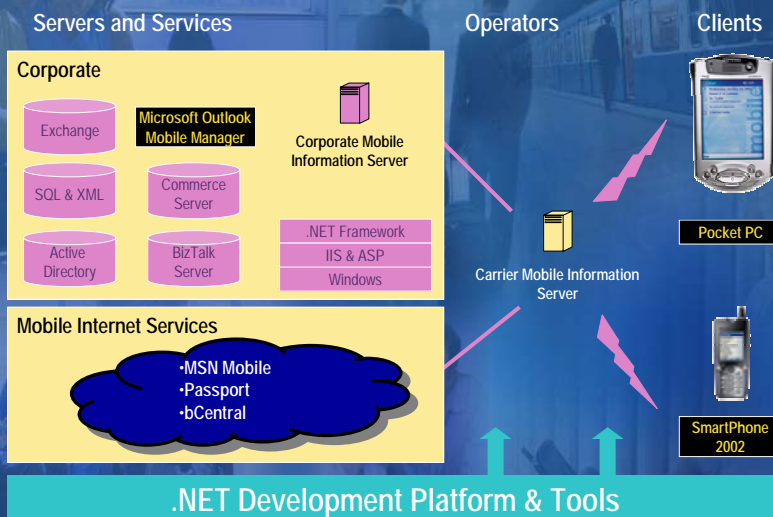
Servers and Services

Operators

Clients

Corporate

Exchange

Microsoft Outlook Mobile Manager

Corporate Mobile Information Server

SQL & XML

Commerce Server

Active Directory

BizTalk Server

.NET Framework

IIS & ASP

Windows

Carrier Mobile Information Server

Pocket PC

Mobile Internet Services

•MSN Mobile
•Passport
•bCentral

SmartPhone 2002

.NET Development Platform & Tools